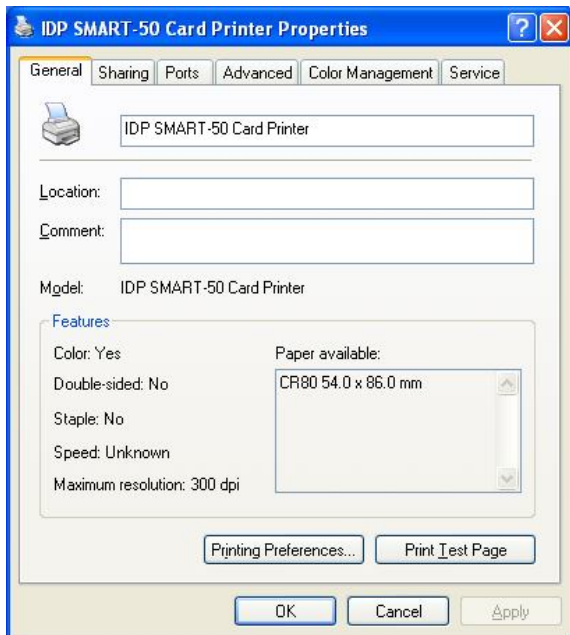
IDP SMART-50 Card Printer Properties

General | Sharing | Ports | Advanced | Color Management | Service

IDP SMART-50 Card Printer

Location:

Comment:

Model: IDP SMART-50 Card Printer

Features

Color: Yes

Double-sided: No

Staple: No

Speed: Unknown

Maximum resolution: 300 dpi

Paper available:

CR80 54.0 x 86.0 mm

Printing Preferences...

Print Test Page

OK

Cancel

Apply